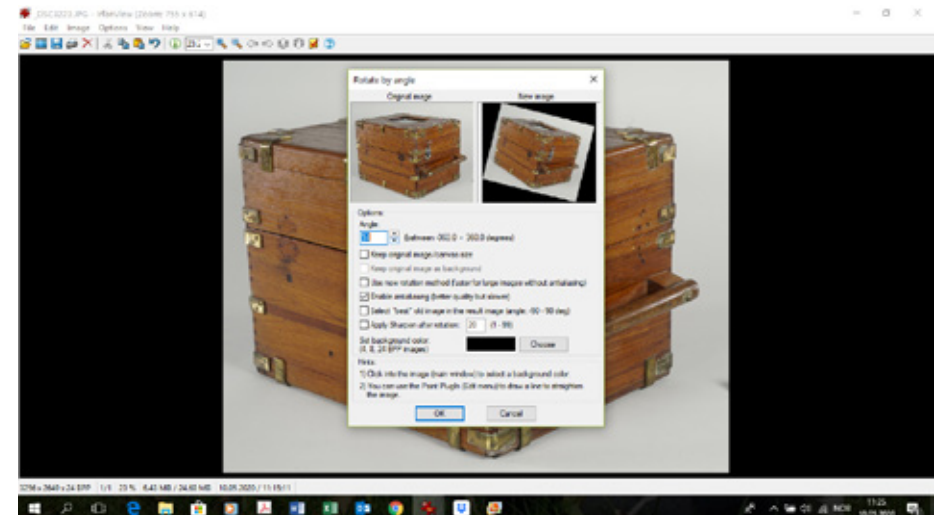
DSC3223.JPG - IrfanView (Zoom: 755 x 614)

File Edit Image Options View Help

Rotate by angle

Original image

New image

Options

Angle:

(between -360.0 - 360.0 degrees)

Keep original image/canvas size

Keep original image as background

Use new rotation method (faster for large images without antialiasing)

Enable antialiasing (better quality but slower)

Select "best" old image in the result image (angle: -90 - 90 deg)

Apply Sharpen after rotation: 20 (1 - 99)

Set background color: (4, 8, 24 BPP images)

Choose

Hints:

1) Click into the image (main window) to select a background color

2) You can use the Paint Plugin (Edit menu) to draw a line to straighten the image.

OK

Cancel

3296 x 2640 x 24 BPP 1/1 23 % 6.41 MB / 24.60 MB 10.05.2020 / 11:15:11

NOR

11:25